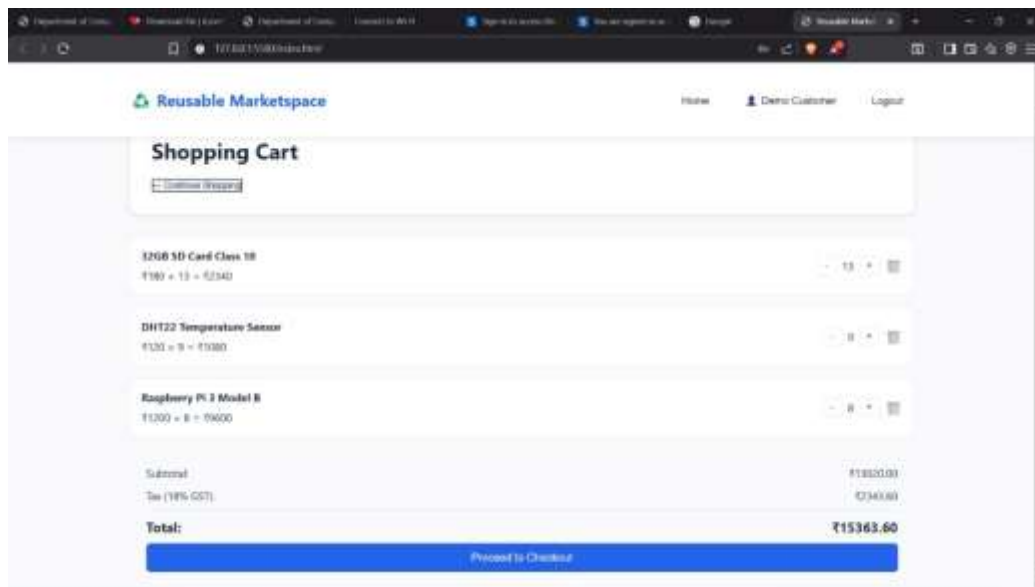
Reusable Marketspace

Home Demo Customer Logout

Shopping Cart

← Continue Shopping

32GB SD Card Class 10
₹180 × 13 = ₹2340

- 13 +

DHT22 Temperature Sensor
₹120 × 9 = ₹1080

- 9 +

Raspberry Pi 3 Model B
₹1200 × 8 = ₹9600

- 8 +

Subtotal ₹13020.00

Tax (18% GST) ₹2343.60

Total: ₹15363.60

Proceed to Checkout